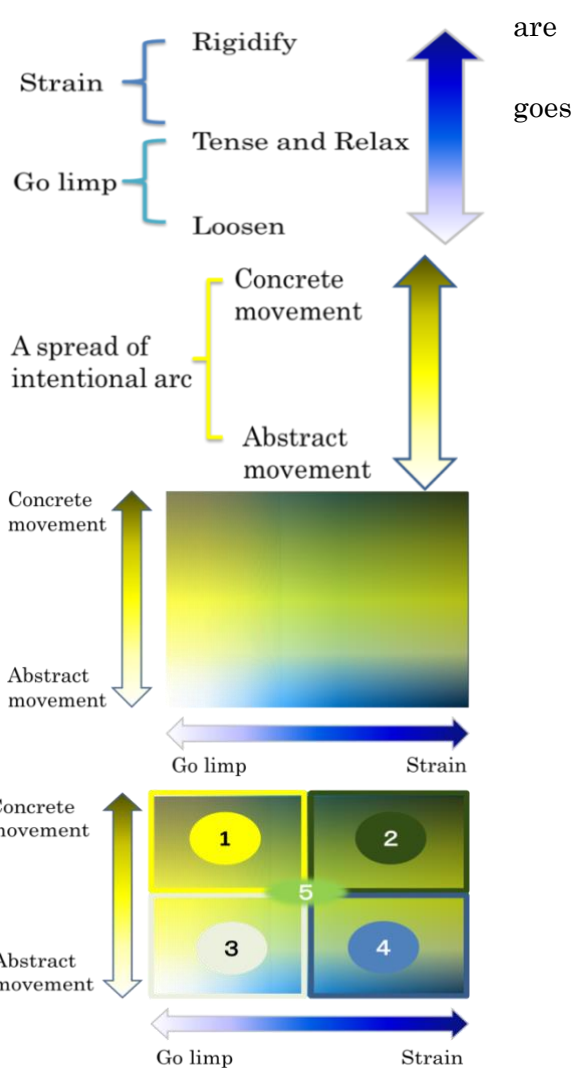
are

goes

Strain

Rigidify

Go limp

Tense and Relax

Loosen

A spread of intentional arc

Concrete movement

Abstract movement

Concrete movement

Abstract movement

Go limp

Strain

oncrete movement

bstract movement

1

2

5

3

4

Go limp

Strain